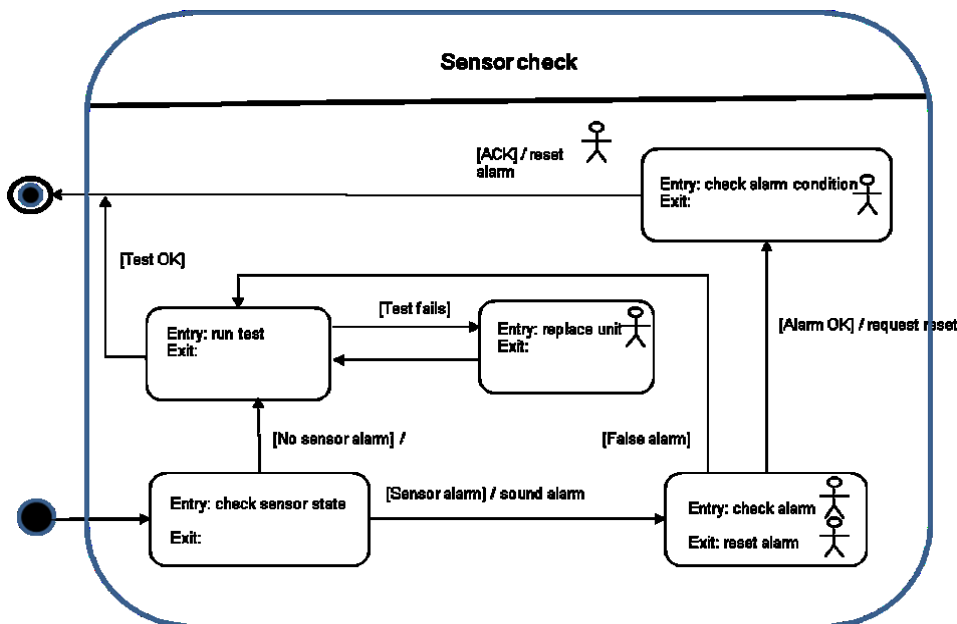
Sensor check

[ACK] / reset alarm

Entry: check alarm condition
Exit:

[Test OK]

[Test fails]

Entry: run test
Exit:

Entry: replace unit
Exit:

[Alarm OK] / request reset

[No sensor alarm] /

[False alarm]

Entry: check sensor state

Exit:

[Sensor alarm] / sound alarm

Entry: check alarm

Exit: reset alarm